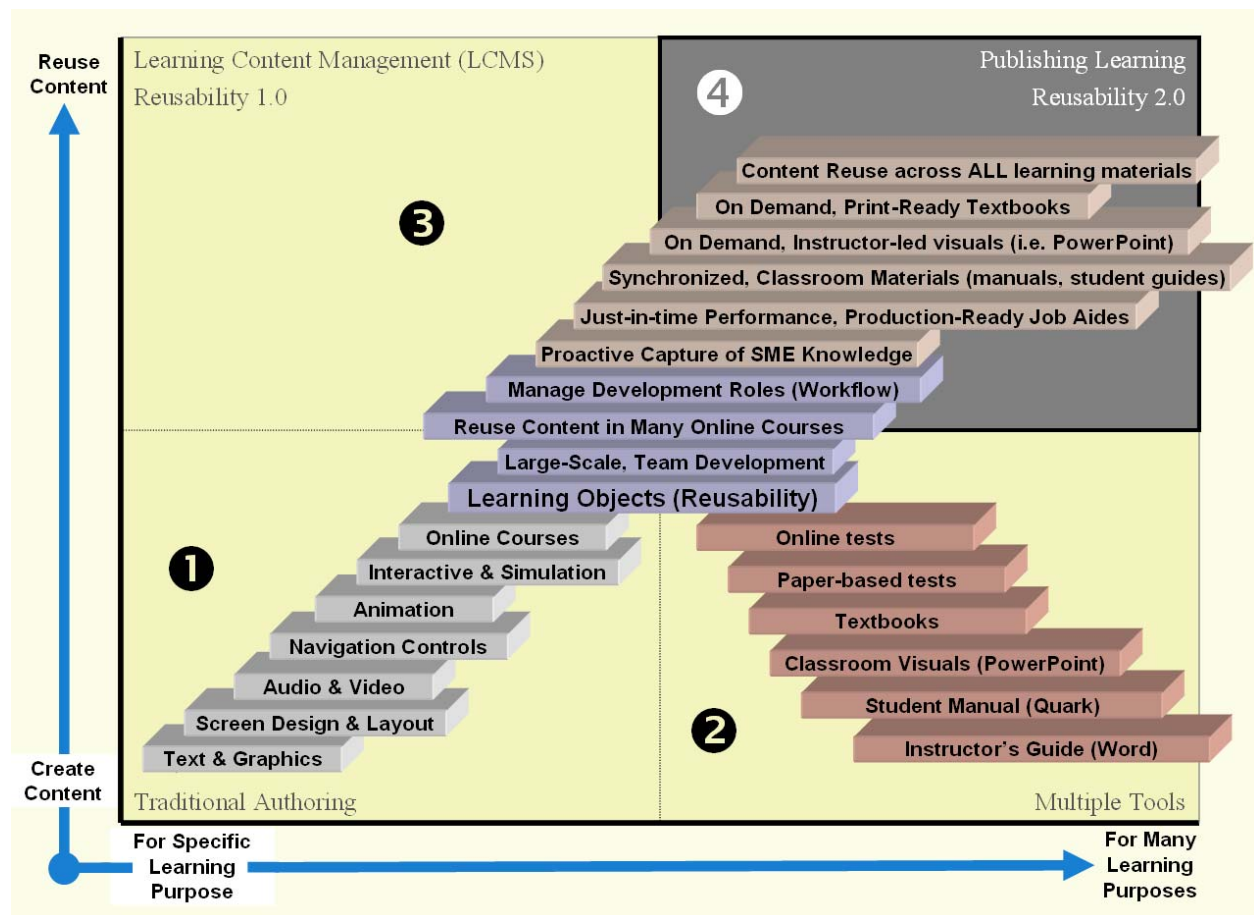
Reuse Content

Learning Content Management (LCMS)
Reusability 1.0

4

Publishing Learning
Reusability 2.0

Content Reuse across ALL learning materials
On Demand, Print-Ready Textbooks
On Demand, Instructor-led visuals (i.e. PowerPoint)
Synchronized, Classroom Materials (manuals, student guides)
Just-in-time Performance, Production-Ready Job Aides
Proactive Capture of SME Knowledge
Manage Development Roles (Workflow)
Reuse Content in Many Online Courses
Large-Scale, Team Development
Learning Objects (Reusability)

3

Online Courses
Interactive & Simulation
Animation
Navigation Controls
Audio & Video
Screen Design & Layout
Text & Graphics

1

Online tests
Paper-based tests
Textbooks
Classroom Visuals (PowerPoint)
Student Manual (Quark)
Instructor's Guide (Word)

2

Create Content

Traditional Authoring

Multiple Tools

For Specific Learning Purpose

For Many Learning Purposes